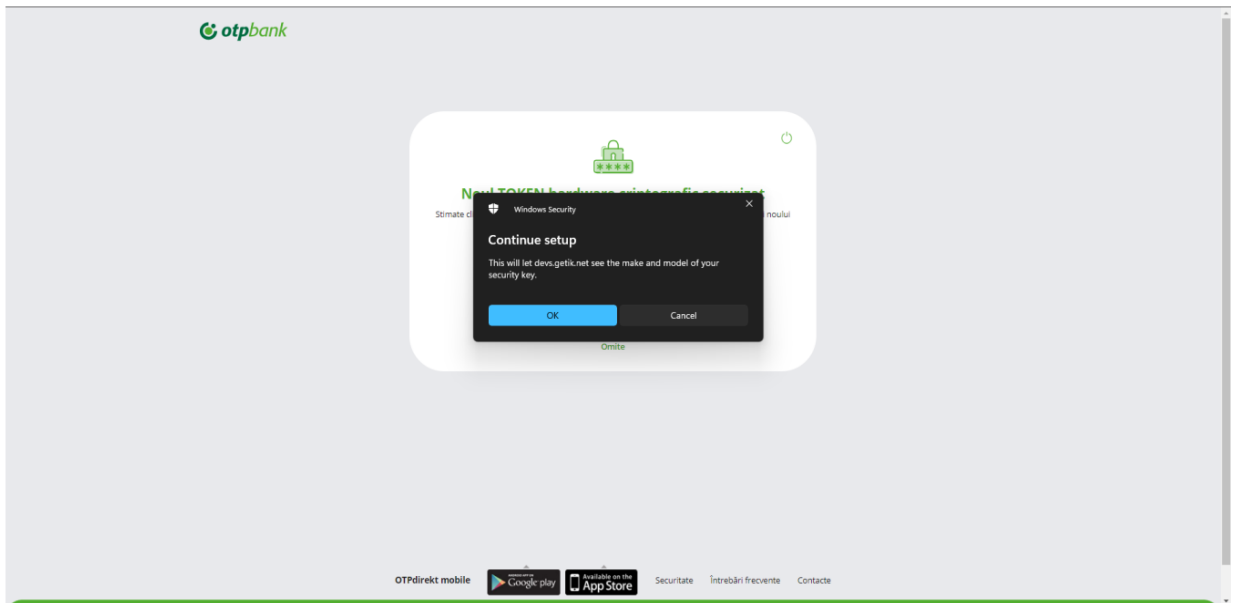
otpbank

Nou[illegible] TOKEN hardware criptografic securizat

Stimate cl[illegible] noului

Windows Security

Continue setup

This will let devs.getik.net see the make and model of your security key.

OK

Cancel

Omite

OTPdirekt mobile

Google play

Available on the App Store

Securitate

Întrebări frecvente

Contacte